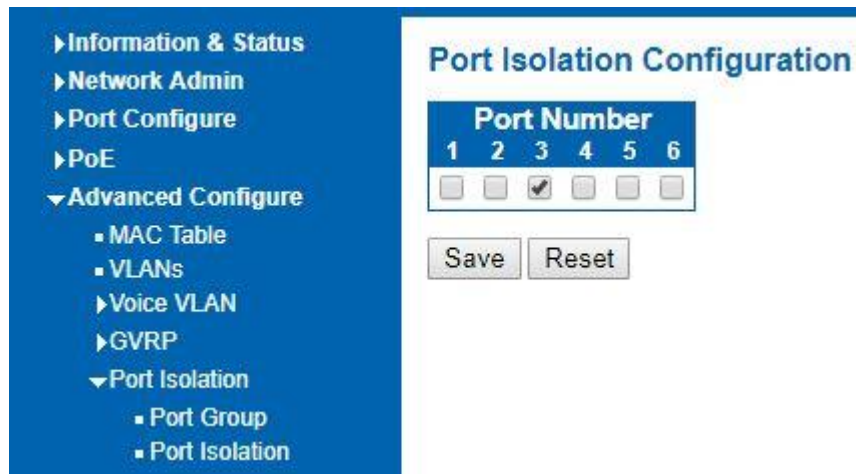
▸Information & Status
▸Network Admin
▸Port Configure
▸PoE
▾Advanced Configure
▪ MAC Table
▪ VLANs
▸Voice VLAN
▸GVRP
▾Port Isolation
▪ Port Group
▪ Port Isolation

Port Isolation Configuration

| Port Number |  |  |  |  |  |
|---|---|---|---|---|---|
| 1 | 2 | 3 | 4 | 5 | 6 |
| ☐ | ☐ | ☑ | ☐ | ☐ | ☐ |

Save Reset